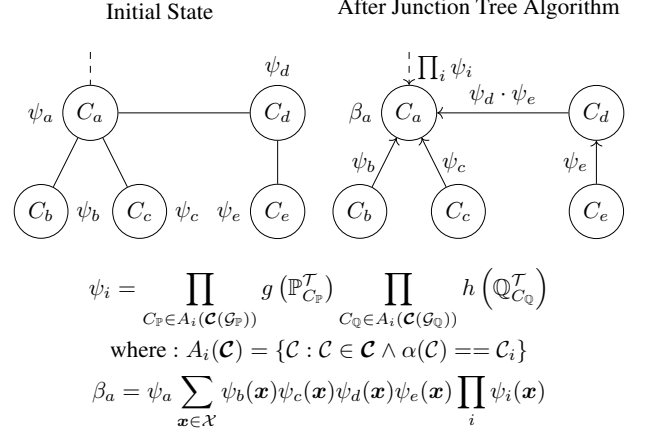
Initial State

After Junction Tree Algorithm

$\psi_d$

$\psi_a$ $C_a$ $C_d$

$C_b$ $\psi_b$ $C_c$ $\psi_c$ $\psi_e$ $C_e$

$\prod_i \psi_i$

$\beta_a$ $C_a$ $\psi_d \cdot \psi_e$ $C_d$

$\psi_b$ $\psi_c$ $\psi_e$

$C_b$ $C_c$ $C_e$

$$\psi_i = \prod_{C_{\mathbb{P}} \in A_i(\boldsymbol{\mathcal{C}}(\mathcal{G}_{\mathbb{P}}))} g\left(\mathbb{P}^{\mathcal{T}}_{C_{\mathbb{P}}}\right) \prod_{C_{\mathbb{Q}} \in A_i(\boldsymbol{\mathcal{C}}(\mathcal{G}_{\mathbb{Q}}))} h\left(\mathbb{Q}^{\mathcal{T}}_{C_{\mathbb{Q}}}\right)$$

where : $A_i(\boldsymbol{\mathcal{C}}) = \{\mathcal{C} : \mathcal{C} \in \boldsymbol{\mathcal{C}} \wedge \alpha(\mathcal{C}) == \mathcal{C}_i\}$

$$\beta_a = \psi_a \sum_{\boldsymbol{x} \in \mathcal{X}} \psi_b(\boldsymbol{x})\psi_c(\boldsymbol{x})\psi_d(\boldsymbol{x})\psi_e(\boldsymbol{x}) \prod_i \psi_i(\boldsymbol{x})$$